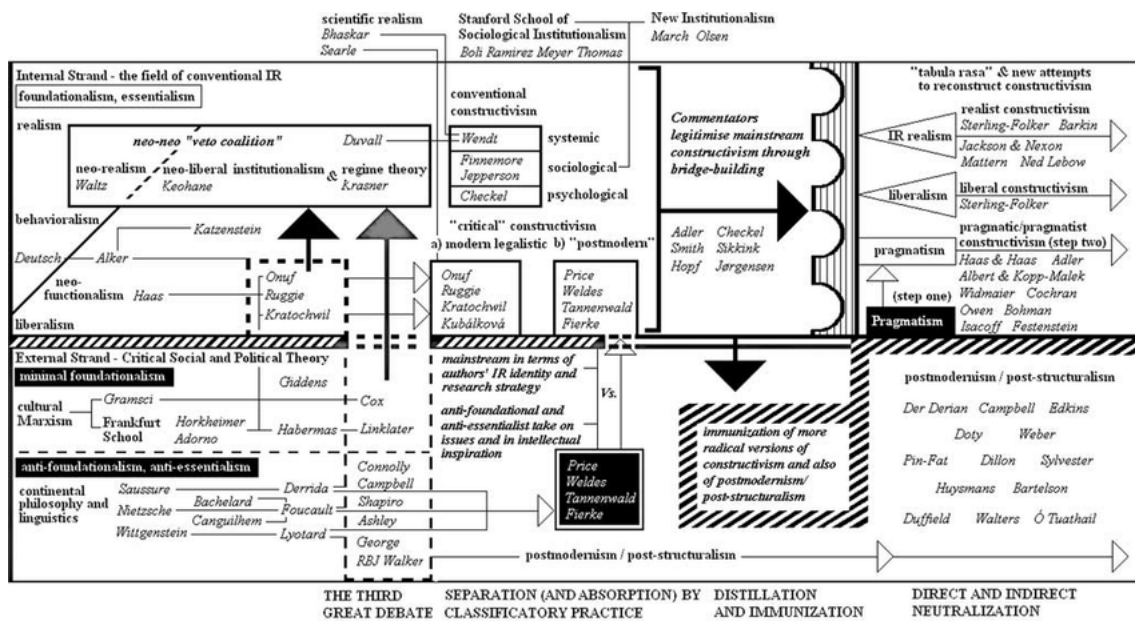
scientific realism
Bhaskar
Searle

Stanford School of Sociological Institutionalism
Boli Ramirez Meyer Thomas

New Institutionalism
March Olsen

Internal Strand - the field of conventional IR
foundationalism, essentialism

realism

neo-neo "veto coalition"

Duvall

neo-realism
Waltz

neo-liberal institutionalism
Keohane

&

regime theory
Krasner

behavioralism

Katzenstein

Deutsch

Alker

neo-functionalism

Haas

liberalism

Onuf
Ruggie
Kratochwil

conventional constructivism

Wendt
Finnemore
Jepperson
Checkel

systemic
sociological
psychological

"critical" constructivism
a) modern legalistic
b) "postmodern"

Onuf
Ruggie
Kratochwil
Kubálková

Price
Weldes
Tannenwald
Fierke

Commentators legitimise mainstream constructivism through bridge-building

Adler Checkel
Smith Sikkink
Hopf Jørgensen

"tabula rasa" & new attempts to reconstruct constructivism

IR realism

realist constructivism
Sterling-Folker Barkin
Jackson & Nexon
Mattern Ned Lebow

liberalism

liberal constructivism
Sterling-Folker

pragmatism

pragmatic/pragmatist constructivism (step two)
Haas & Haas Adler
Albert & Kopp-Malek
Widmaier Cochran
Owen Bohman
Isacoff Festenstein

(step one)

Pragmatism

External Strand - Critical Social and Political Theory

minimal foundationalism

Giddens

cultural Marxism

Gramsci

Cox

Frankfurt School

Horkheimer
Adorno

Habermas

Linklater

mainstream in terms of authors' IR identity and research strategy

anti-foundational and anti-essentialist take on issues and in intellectual inspiration

Vs.

immunization of more radical versions of constructivism and also of postmodernism/ post-structuralism

postmodernism / post-structuralism

Der Derian Campbell Edkins
Doty Weber
Pin-Fat Dillon Sylvester
Huysmans Bartelson
Duffield Walters Ó Tuathail

anti-foundationalism, anti-essentialism

continental philosophy and linguistics

Saussure
Bachelard
Nietzsche
Canguilhem
Wittgenstein

Derrida
Foucault
Lyotard

Connolly
Campbell
Shapiro
Ashley
George
RBJ Walker

Price
Weldes
Tannenwald
Fierke

postmodernism / post-structuralism

THE THIRD GREAT DEBATE

SEPARATION (AND ABSORPTION) BY CLASSIFICATORY PRACTICE

DISTILLATION AND IMMUNIZATION

DIRECT AND INDIRECT NEUTRALIZATION